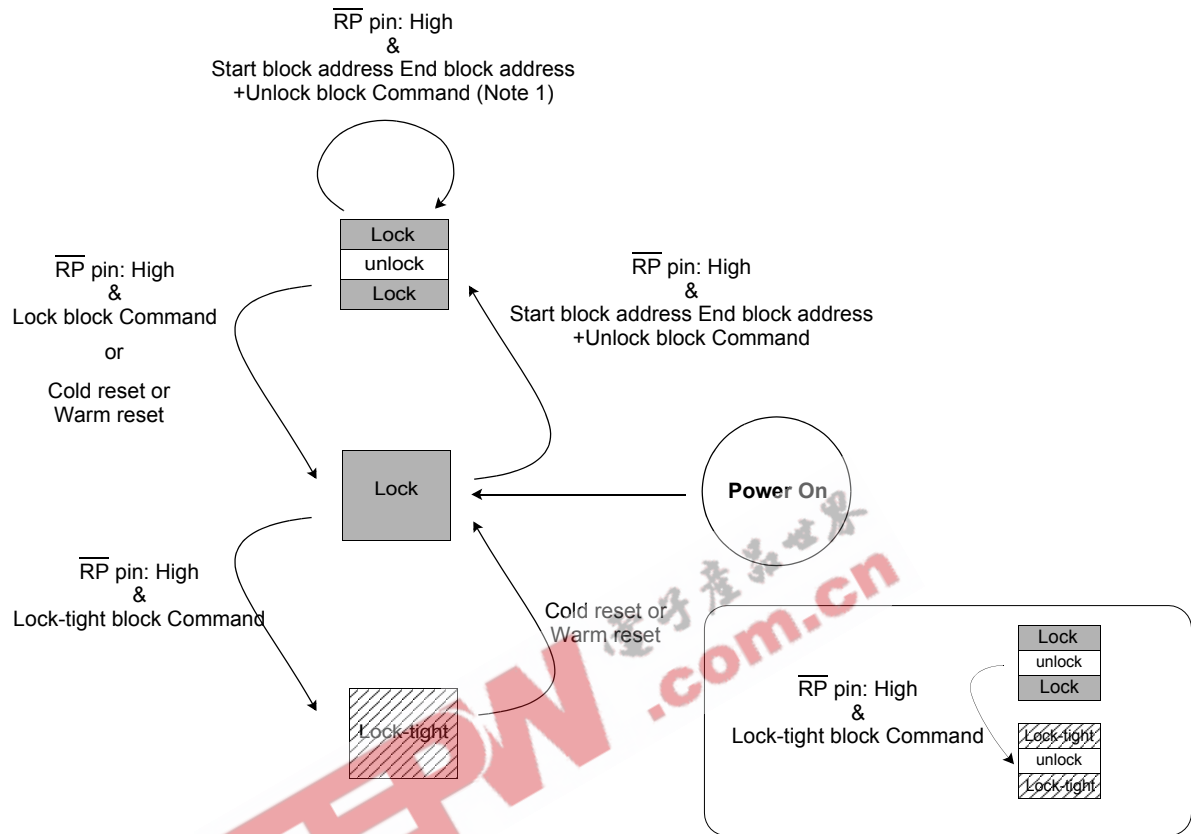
$\overline{RP}$ pin: High
&
Start block address End block address
+Unlock block Command (Note 1)

Lock
unlock
Lock

$\overline{RP}$ pin: High
&
Lock block Command
or
Cold reset or
Warm reset

$\overline{RP}$ pin: High
&
Start block address End block address
+Unlock block Command

Lock

Power On

$\overline{RP}$ pin: High
&
Lock-tight block Command

Cold reset or
Warm reset

Lock-tight

Lock
unlock
Lock

$\overline{RP}$ pin: High
&
Lock-tight block Command

Lock-tight
unlock
Lock-tight

电子产品世界
EEPW
.com.cn